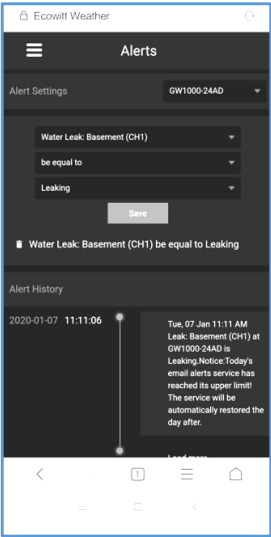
Ecowitt Weather

Alerts

Alert Settings

GW1000-24AD

Water Leak: Basement (CH1)

be equal to

Leaking

Save

Water Leak: Basement (CH1) be equal to Leaking

Alert History

2020-01-07 11:11:06

Tue, 07 Jan 11:11 AM Leak: Basement (CH1) at GW1000-24AD is Leaking.Notice:Today's email alerts service has reached its upper limit! The service will be automatically restored the day after.

Load more

1